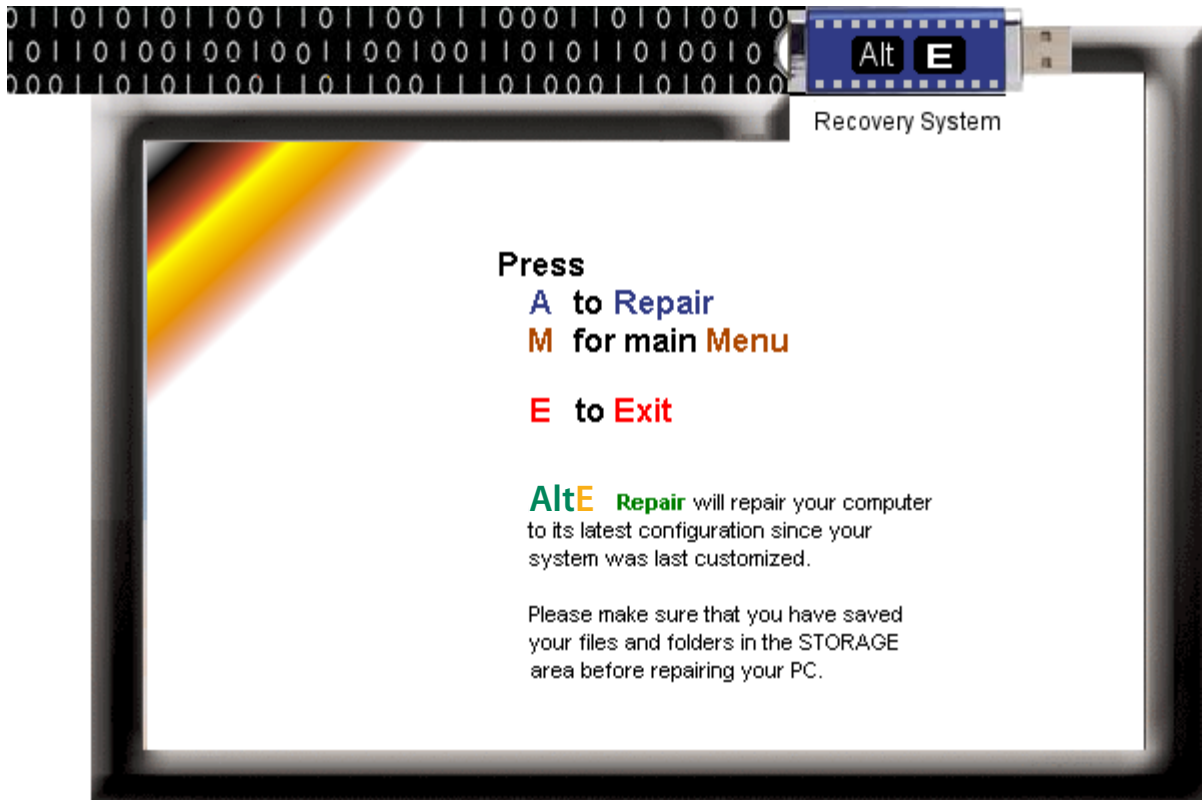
0110101100110110011100011010100010
01101001001001100100110101101001010
0001101011001101100111010001101010100

Alt E

Recovery System

Press
A to Repair
M for main Menu

E to Exit

AltE Repair will repair your computer to its latest configuration since your system was last customized.

Please make sure that you have saved your files and folders in the STORAGE area before repairing your PC.